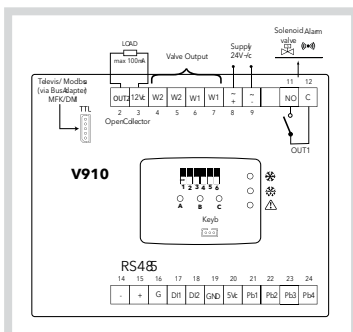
LOAD
max 100mA

Valve Output

Supply
24V~/c

Solenoid valve

Alarm

Televis/ Modbus
(via BusAdapter)
MFK/DM

TTL

OUT2
12Vc
W2
W2
W1
W1
~
+
~
-
NO
C

2
3
4
5
6
7
8
9
11
12

OpenCollector

OUT1

V910

1 2 3 4 5 6

A
B
C

Keyb

RS485

-
+
G
DI1
DI2
GND
5Vc
Pb1
Pb2
Pb3
Pb4

14
15
16
17
18
19
20
21
22
23
24